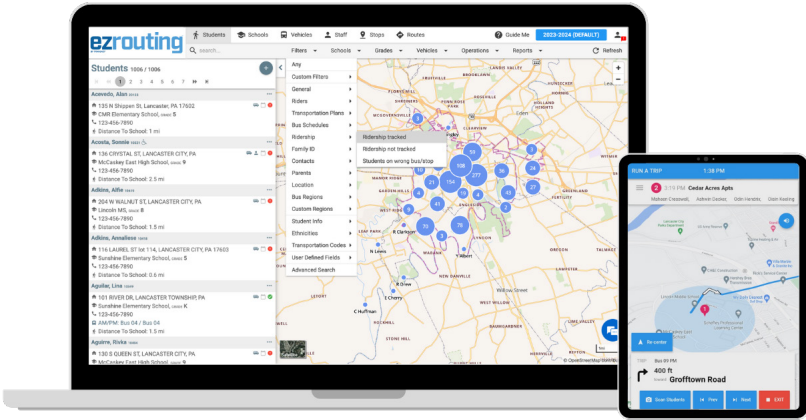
ezrouting

Students Schools Vehicles Staff Stops Routes Guide Me 2023-2024 (DEFAULT)

search... Filters Schools Grades Vehicles Operations Reports Refresh

Students 1006 / 1006

1 2 3 4 5 6 7

Acevedo, Alan

135 N Shippen St, Lancaster, PA 17602
CMR Elementary School, 5
123-456-7890
Distance To School: 1 mi

Acosta, Sonnie

136 CRYSTAL ST, LANCASTER CITY, PA
McCaskey East High School, 9
123-456-7890
Distance To School: 2.5 mi

Adkins, Alfie

204 W WALNUT ST, LANCASTER CITY, PA
Lincoln MS, 8
123-456-7890
Distance To School: 1.5 mi

Adkins, Annalisse

116 LAUREL ST lot 114, LANCASTER CITY, PA 17603
Sunshine Elementary School, 5
123-456-7890
Distance To School: 0.6 mi

Aguilar, Lina

101 RIVER DR, LANCASTER TOWNSHIP, PA
Sunshine Elementary School, K
123-456-7890
AM/PM: Bus 04 / Bus 04
Distance To School: 1.5 mi

Aguirre, Rivka

130 S QUEEN ST, LANCASTER CITY, PA
McCaskey East High School, 9

Any
Custom Filters
General
Riders
Transportation Plans
Bus Schedules
Ridership
Family ID
Contacts
Parents
Location
Bus Regions
Custom Regions
Student Info
Ethnicities
Transportation Codes
User Defined Fields
Advanced Search

Ridership tracked
Ridership not tracked
Students on wrong bus/stop

RUN A TRIP 1:38 PM

2 2:19 PM Cedar Acres Apts

Re-center

Bus 01 PM
400 ft
Grofftown Road

Scan Students Prev Next EXIT